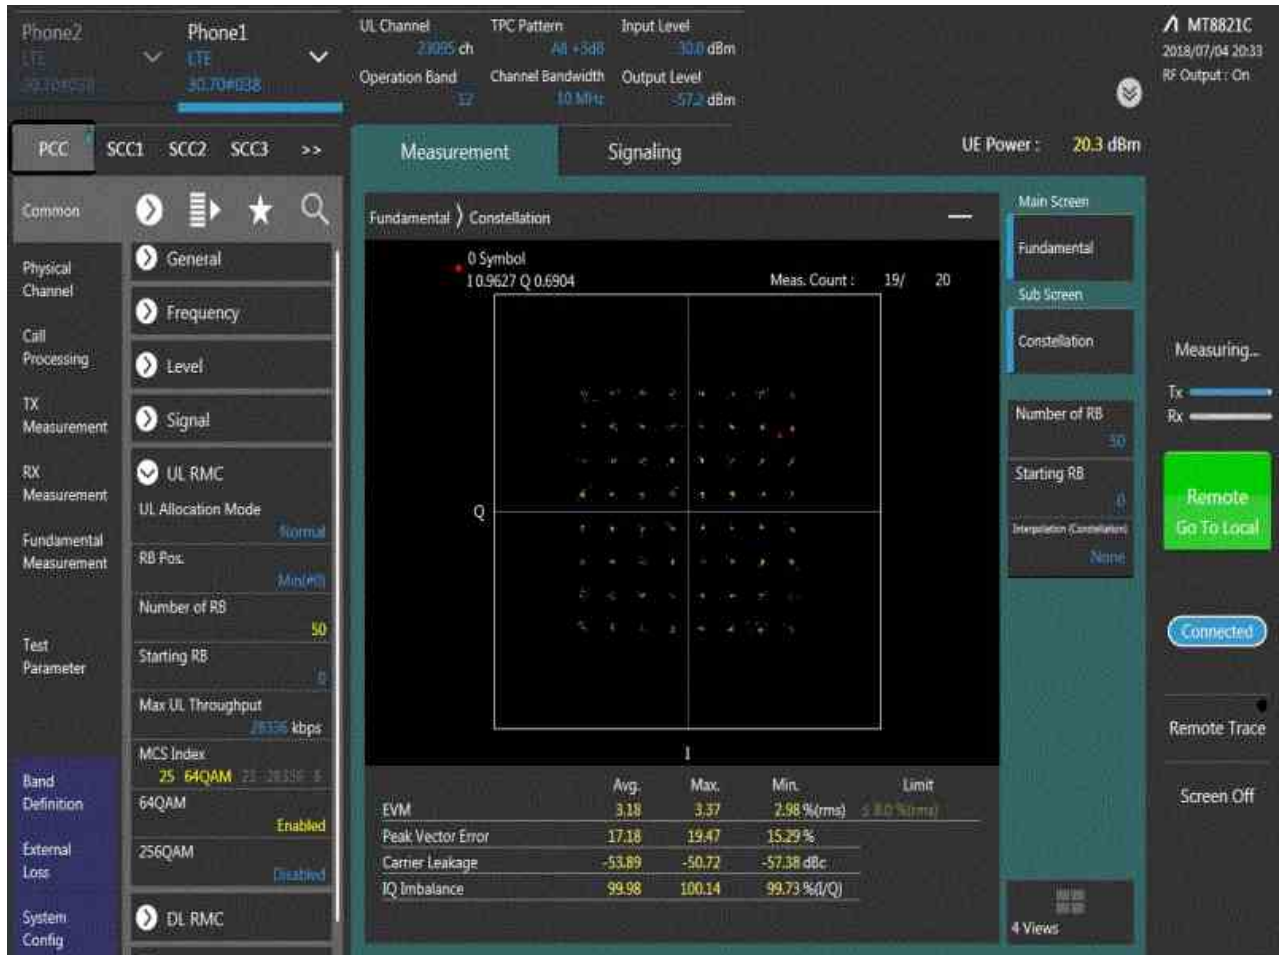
Phone2
LTE
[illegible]

Phone1
LTE
30.70#038

UL Channel
23095 ch
TPC Pattern
All +3dB
Input Level
30.0 dBm
Operation Band
17
Channel Bandwidth
10 MHz
Output Level
-57.2 dBm

MT8821C
2018/07/04 20:33
RF Output : On

PCC SCC1 SCC2 SCC3 >>

Measurement Signaling

UE Power : 20.3 dBm

Common

General
Frequency
Level
Signal
UL RMC
UL Allocation Mode
Normal
RB Pos.
Min(#0)
Number of RB
50
Starting RB
0
Max UL Throughput
28336 kbps
MCS Index
25 64QAM 21 28336 6
64QAM
Enabled
256QAM
Disabled
DL RMC

Physical Channel
Call Processing
TX Measurement
RX Measurement
Fundamental Measurement
Test Parameter
Band Definition
External Loss
System Config

Fundamental 〉 Constellation

0 Symbol
I 0.9627 Q 0.6904
Meas. Count : 19/ 20

Q
I

| | Avg. | Max. | Min. | Limit |
|---|---|---|---|---|
| EVM | 3.18 | 3.37 | 2.98 %(rms) | ≤ 8.0 %(rms) |
| Peak Vector Error | 17.18 | 19.47 | 15.29 % | |
| Carrier Leakage | -53.89 | -50.72 | -57.38 dBc | |
| IQ Imbalance | 99.98 | 100.14 | 99.73 %(I/Q) | |

Main Screen
Fundamental
Sub Screen
Constellation
Number of RB
50
Starting RB
0
Interpolation (Constellation)
None
4 Views

Measuring...
Tx
Rx
Remote
Go To Local
Connected
Remote Trace
Screen Off